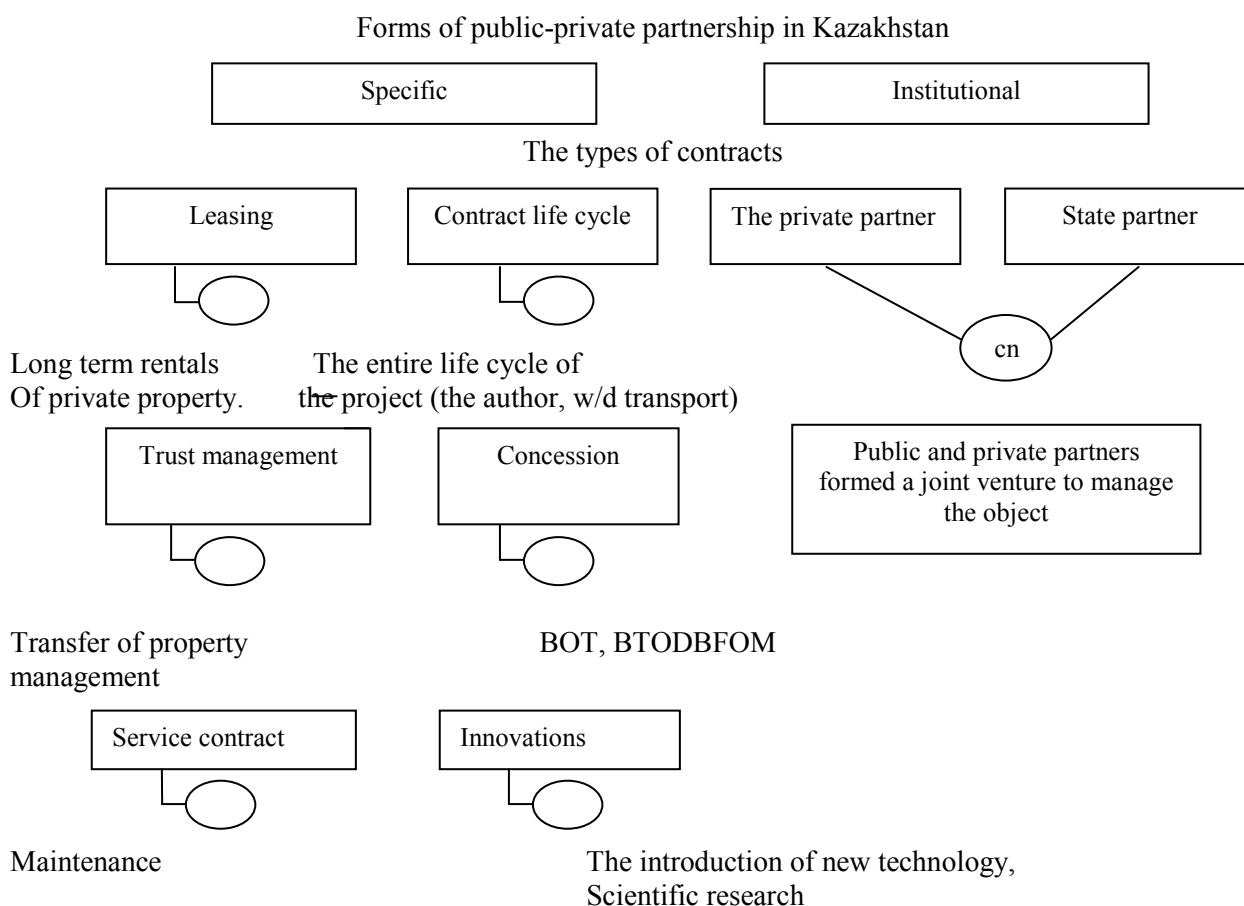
Forms of public-private partnership in Kazakhstan

Specific

Institutional

The types of contracts

Leasing

Contract life cycle

The private partner

State partner

cn

Long term rentals Of private property.

The entire life cycle of the project (the author, w/d transport)

Trust management

Concession

Public and private partners formed a joint venture to manage the object

Transfer of property management

BOT, BTODBFOM

Service contract

Innovations

Maintenance

The introduction of new technology, Scientific research